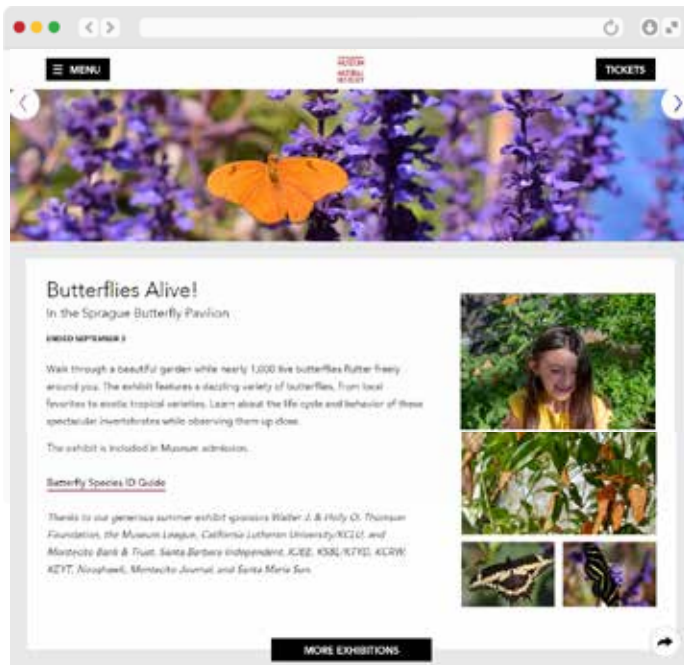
MENU

TICKETS

Butterflies Alive!

In the Sprague Butterfly Pavilion

ENDED SEPTEMBER 3

Walk through a beautiful garden while nearly 1,000 live butterflies flutter freely around you. The exhibit features a dazzling variety of butterflies, from local favorites to exotic tropical varieties. Learn about the life cycle and behavior of these spectacular invertebrates while observing them up close.

The exhibit is included in Museum admission.

Butterfly Species ID Guide

Thanks to our generous summer exhibit sponsors Walter J. & Holly O. Thomson Foundation, the Museum League, California Lutheran University/KCLU, and Montecito Bank & Trust, Santa Barbara Independent, KJEE, KSBL/KTYD, KCRW, KEYT, Noozhawk, Montecito Journal, and Santa Maria Sun.

MORE EXHIBITIONS